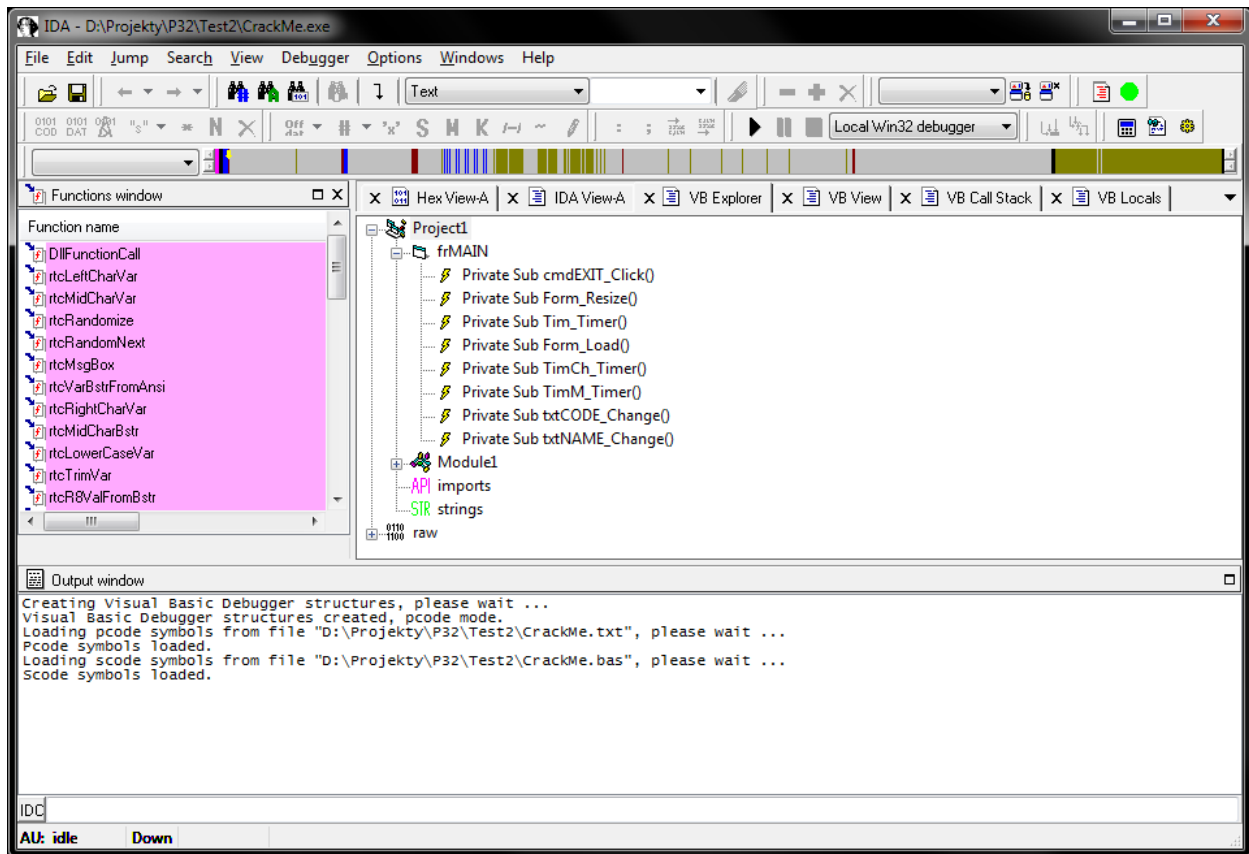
IDA - D:\Projekty\P32\Test2\CrackMe.exe

File Edit Jump Search View Debugger Options Windows Help

Text

Local Win32 debugger

Functions window

Function name
DllFunctionCall
rtcLeftCharVar
rtcMidCharVar
rtcRandomize
rtcRandomNext
rtcMsgBox
rtcVarBstrFromAnsi
rtcRightCharVar
rtcMidCharBstr
rtcLowerCaseVar
rtcTrimVar
rtcR8ValFromBstr

Hex View-A | IDA View-A | VB Explorer | VB View | VB Call Stack | VB Locals

Project1
frMAIN
Private Sub cmdEXIT_Click()
Private Sub Form_Resize()
Private Sub Tim_Timer()
Private Sub Form_Load()
Private Sub TimCh_Timer()
Private Sub TimM_Timer()
Private Sub txtCODE_Change()
Private Sub txtNAME_Change()
Module1
API imports
STR strings
raw

Output window

Creating Visual Basic Debugger structures, please wait ...
Visual Basic Debugger structures created, pcode mode.
Loading pcode symbols from file "D:\Projekty\P32\Test2\CrackMe.txt", please wait ...
Pcode symbols loaded.
Loading scode symbols from file "D:\Projekty\P32\Test2\CrackMe.bas", please wait ...
Scode symbols loaded.

IDC

AU: idle Down